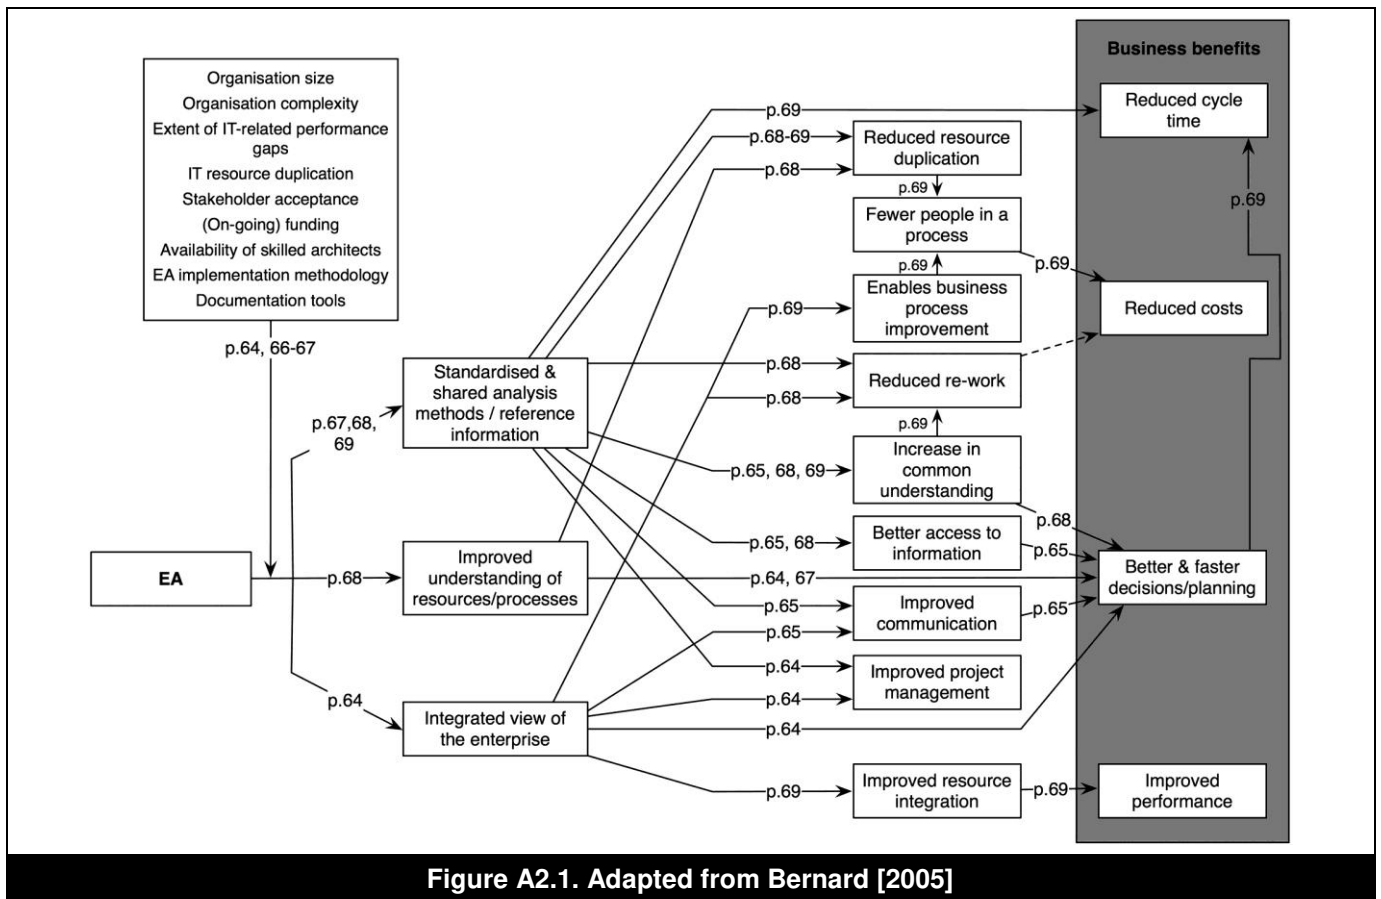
Organisation size
Organisation complexity
Extent of IT-related performance gaps
IT resource duplication
Stakeholder acceptance
(On-going) funding
Availability of skilled architects
EA implementation methodology
Documentation tools

p.64, 66-67

EA

p.67,68, 69

p.68

p.64

Standardised & shared analysis methods / reference information

Improved understanding of resources/processes

Integrated view of the enterprise

p.69
p.68-69
p.68
p.69
p.68
p.68
p.65, 68, 69
p.65, 68
p.64, 67
p.65
p.65
p.64
p.64
p.64
p.69

Reduced resource duplication
p.69
Fewer people in a process
p.69
Enables business process improvement
Reduced re-work
p.69
Increase in common understanding
Better access to information
Improved communication
Improved project management
Improved resource integration

p.69
p.68
p.65
p.65
p.69

Business benefits
Reduced cycle time
p.69
Reduced costs
Better & faster decisions/planning
Improved performance

Figure A2.1. Adapted from Bernard [2005]